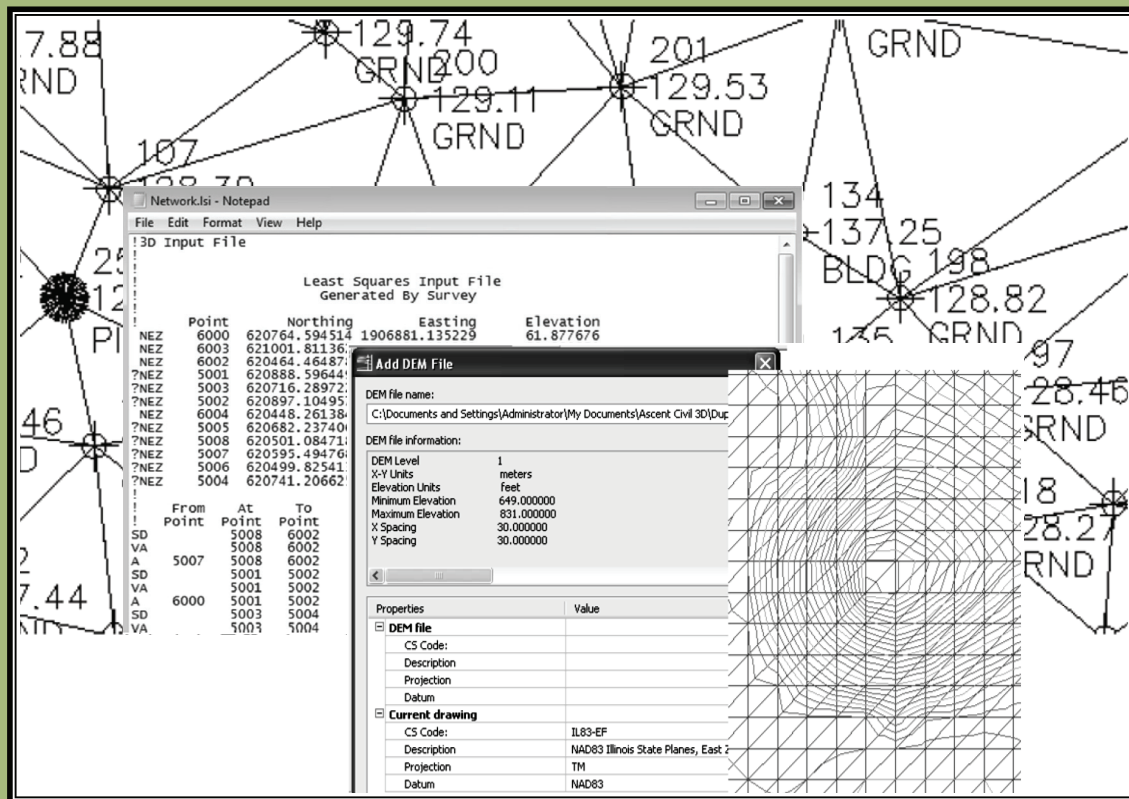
7.88
RND
129.74
GRND
200
129.11
GRND
201
129.53
GRND
GRND
107
128.79
25
12
PI
46
D
2
7.44
134
137.25
BLDG 198
128.82
135 GRND
97
28.46
GRND
18
28.27
RND

Network.lsi - Notepad
File Edit Format View Help
!3D Input File
!
!
! Least Squares Input File
! Generated By Survey
!
! Point Northing Easting Elevation
NEZ 6000 620764.594514 1906881.135229 61.877676
NEZ 6003 621001.81136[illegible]
NEZ 6002 620464.46487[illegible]
?NEZ 5001 620888.59644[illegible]
?NEZ 5003 620716.28972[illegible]
?NEZ 5002 620897.10495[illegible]
NEZ 6004 620448.26138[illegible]
?NEZ 5005 620682.23740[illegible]
?NEZ 5008 620501.08471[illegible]
?NEZ 5007 620595.49476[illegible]
?NEZ 5006 620499.82541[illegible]
?NEZ 5004 620741.20662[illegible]
!
! From At To
! Point Point Point
SD 5008 6002
VA 5008 6002
A 5007 5008 6002
SD 5001 5002
VA 5001 5002
A 6000 5001 5002
SD 5003 5004
VA 5003 5004

Add DEM File
DEM file name:
C:\Documents and Settings\Administrator\My Documents\Ascent Civil 3D\Dup
DEM file information:
DEM Level 1
X-Y Units meters
Elevation Units feet
Minimum Elevation 649.000000
Maximum Elevation 831.000000
X Spacing 30.000000
Y Spacing 30.000000

| Properties | Value |
|---|---|
| DEM file | |
| CS Code: | |
| Description | |
| Projection | |
| Datum | |
| Current drawing | |
| CS Code: | IL83-EF |
| Description | NAD83 Illinois State Planes, East Z |
| Projection | TM |
| Datum | NAD83 |